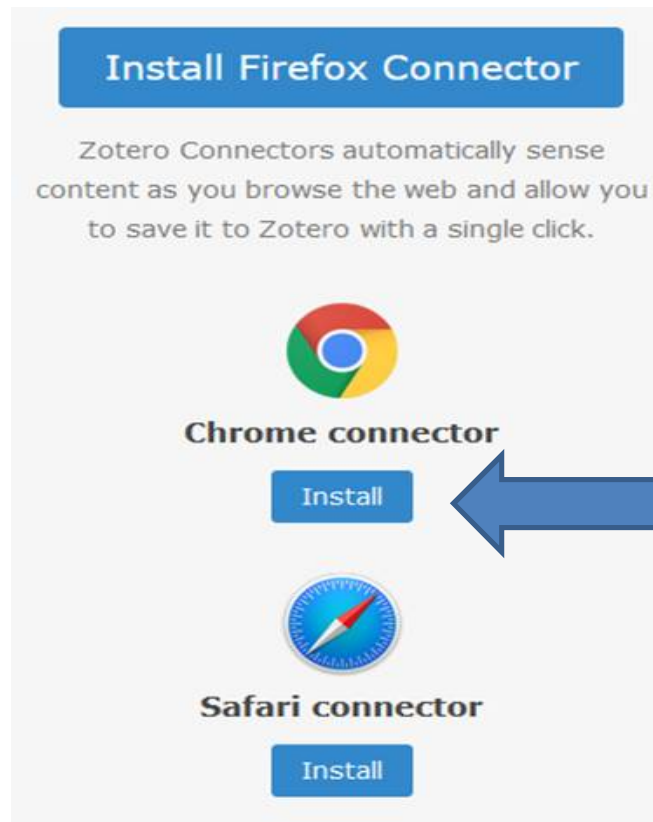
Install Firefox Connector

Zotero Connectors automatically sense content as you browse the web and allow you to save it to Zotero with a single click.

Chrome connector

Install

Safari connector

Install